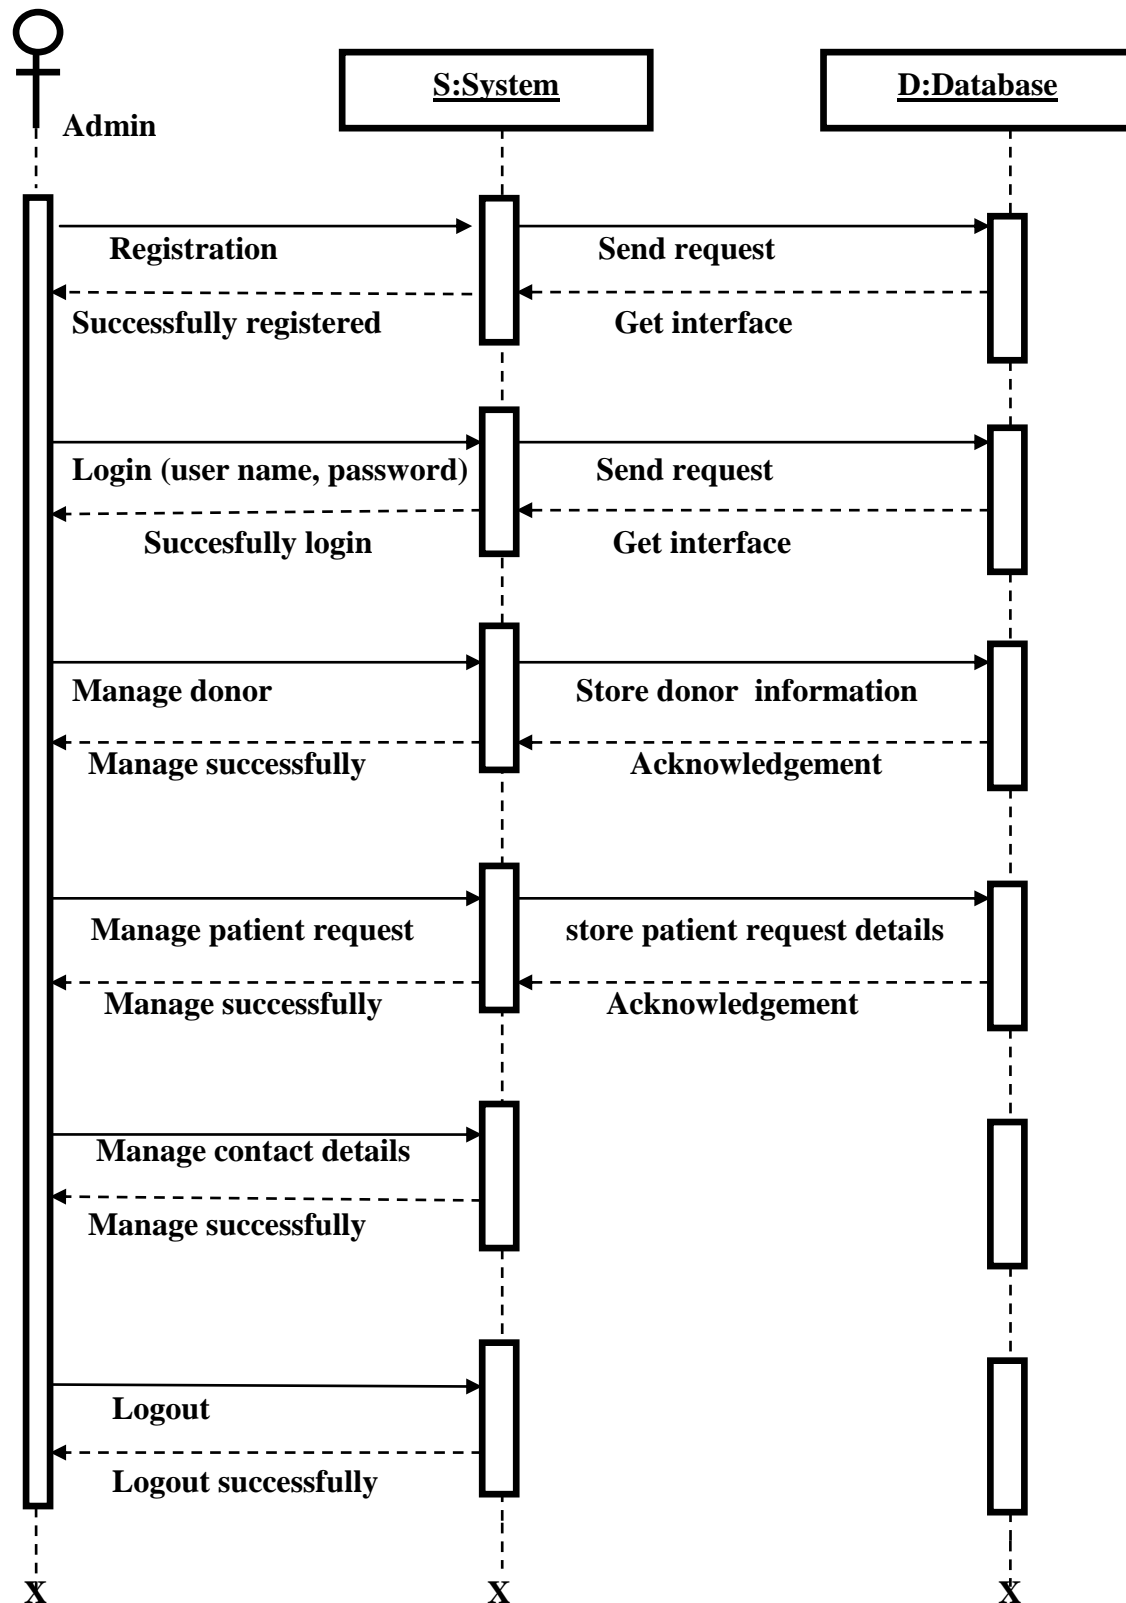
S:System

D:Database

Admin

Registration

Send request

Successfully registered

Get interface

Login (user name, password)

Send request

Succesfully login

Get interface

Manage donor

Store donor information

Manage successfully

Acknowledgement

Manage patient request

store patient request details

Manage successfully

Acknowledgement

Manage contact details

Manage successfully

Logout

Logout successfully

X

X

X